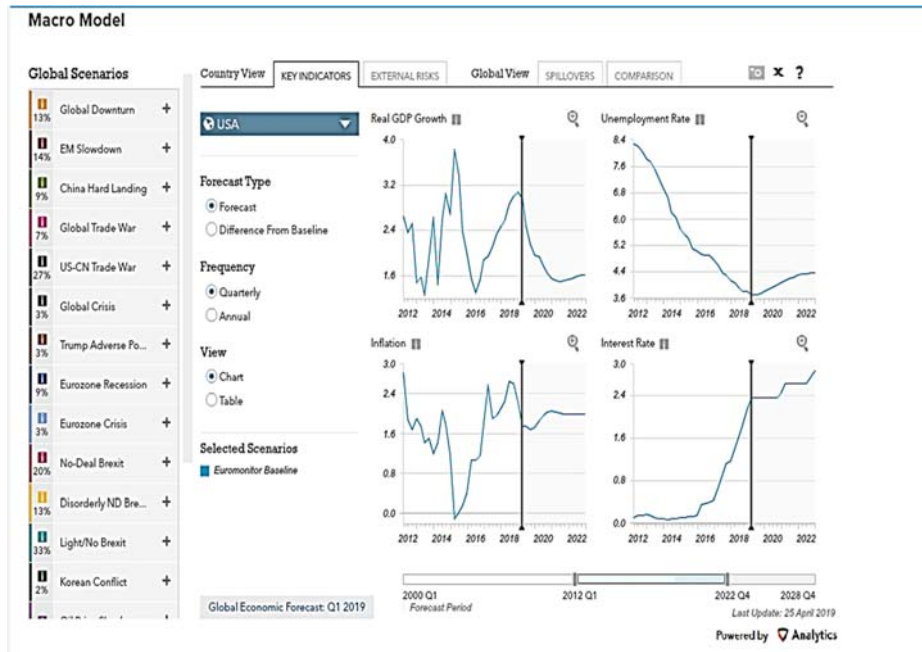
Macro Model

Global Scenarios

13% Global Downturn +
14% EM Slowdown +
9% China Hard Landing +
7% Global Trade War +
27% US-CN Trade War +
3% Global Crisis +
3% Trump Adverse Po... +
9% Eurozone Recession +
3% Eurozone Crisis +
20% No-Deal Brexit +
13% Disorderly ND Bre... +
33% Light/No Brexit +
2% Korean Conflict +

Country View | KEY INDICATORS | EXTERNAL RISKS | Global View | SPILLOVERS | COMPARISON | x ?

USA

Forecast Type
Forecast
Difference From Baseline

Frequency
Quarterly
Annual

View
Chart
Table

Selected Scenarios
Euromonitor Baseline

Real GDP Growth
4.0
3.2
2.4
1.6
2012 2014 2016 2018 2020 2022

Unemployment Rate
8.4
7.6
6.8
6.0
5.2
4.4
3.6
2012 2014 2016 2018 2020 2022

Inflation
3.0
2.4
1.6
0.8
0.0
2012 2014 2016 2018 2020 2022

Interest Rate
3.0
2.4
1.6
0.8
0.0
2012 2014 2016 2018 2020 2022

2000 Q1 | 2012 Q1 | 2022 Q4 | 2028 Q4
Forecast Period
Last Update: 25 April 2019

Global Economic Forecast: Q1 2019

Powered by Analytics